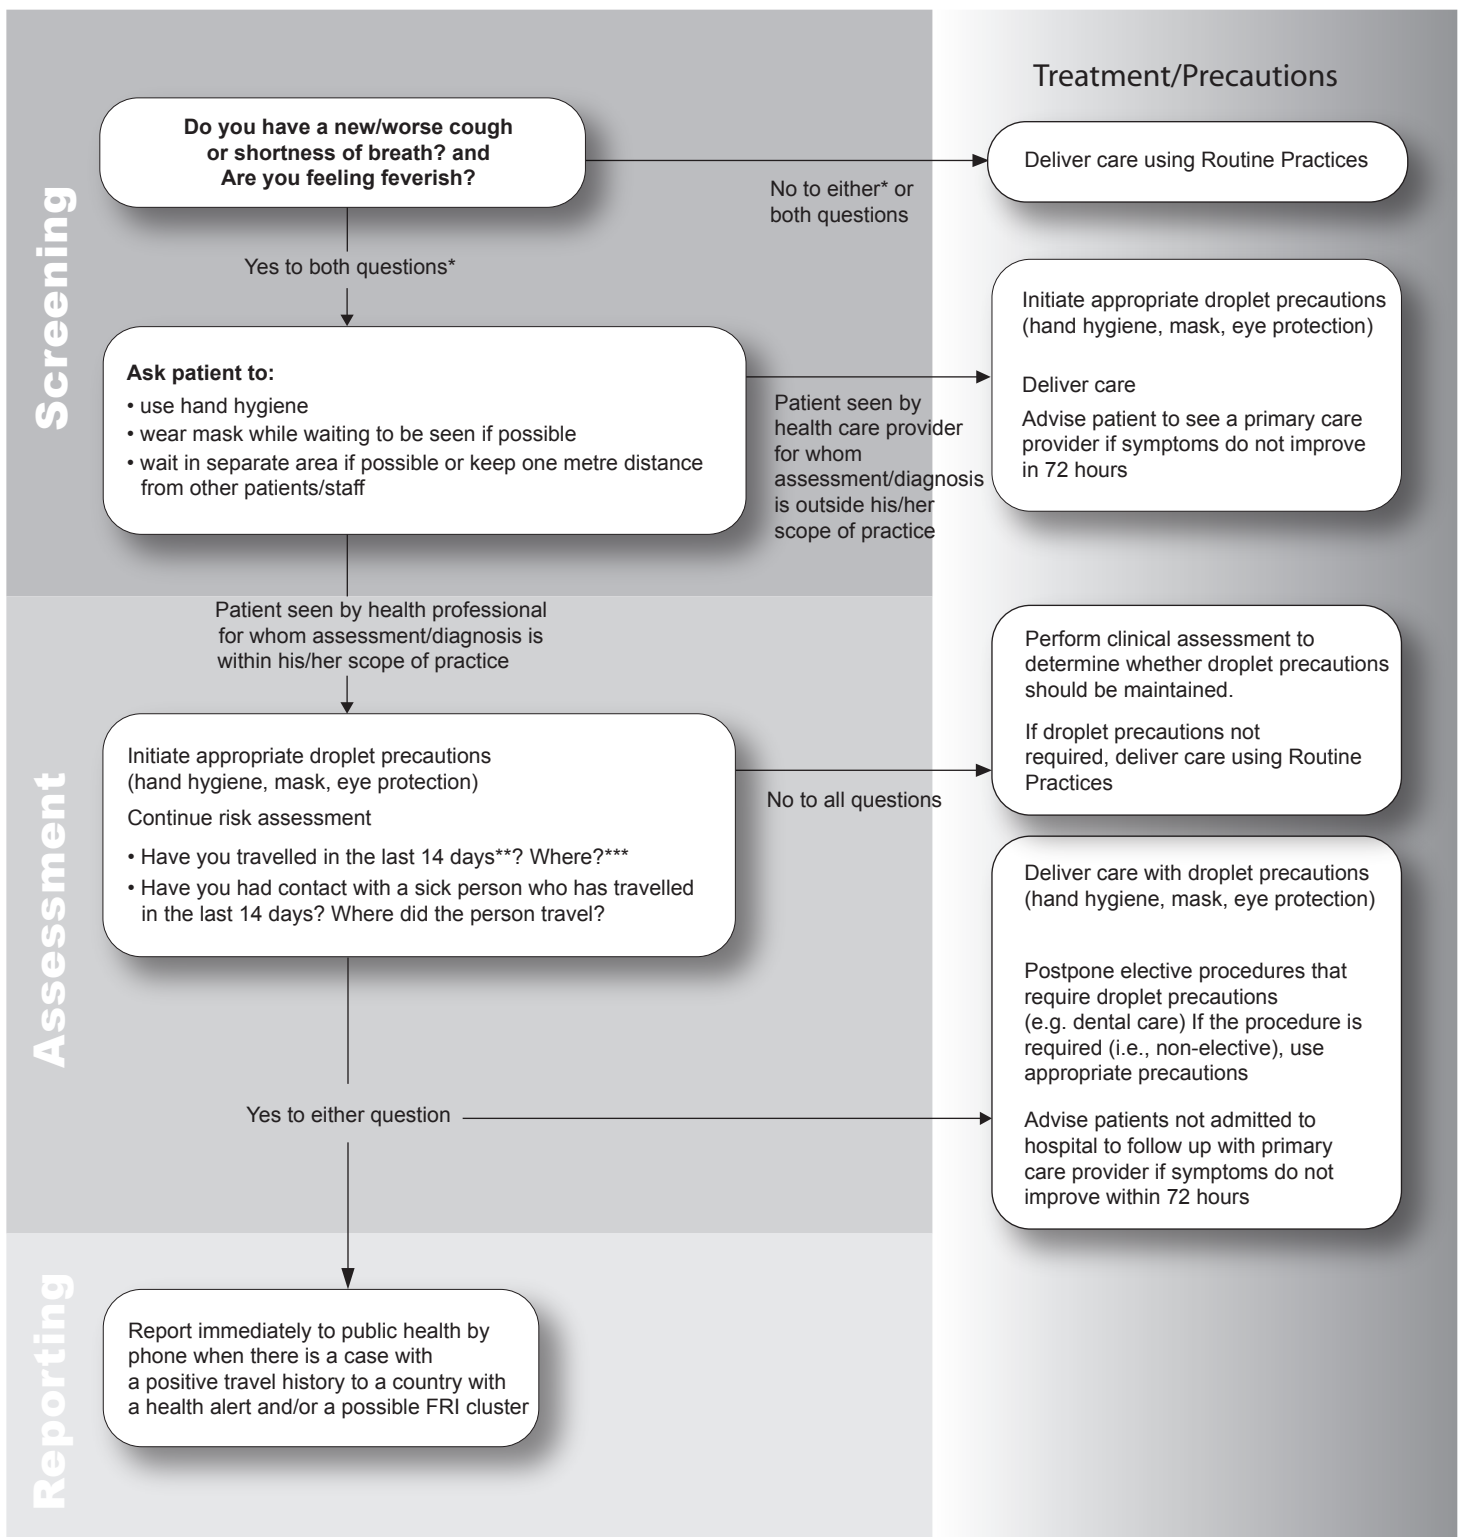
Treatment/Precautions

Screening

Do you have a new/worse cough or shortness of breath? and Are you feeling feverish?

No to either* or both questions

Deliver care using Routine Practices

Yes to both questions*

Ask patient to:
• use hand hygiene
• wear mask while waiting to be seen if possible
• wait in separate area if possible or keep one metre distance from other patients/staff

Patient seen by health care provider for whom assessment/diagnosis is outside his/her scope of practice

Initiate appropriate droplet precautions (hand hygiene, mask, eye protection)

Deliver care

Advise patient to see a primary care provider if symptoms do not improve in 72 hours

Assessment

Patient seen by health professional for whom assessment/diagnosis is within his/her scope of practice

Initiate appropriate droplet precautions (hand hygiene, mask, eye protection)

Continue risk assessment

• Have you travelled in the last 14 days**? Where?***
• Have you had contact with a sick person who has travelled in the last 14 days? Where did the person travel?

No to all questions

Perform clinical assessment to determine whether droplet precautions should be maintained.

If droplet precautions not required, deliver care using Routine Practices

Yes to either question

Deliver care with droplet precautions (hand hygiene, mask, eye protection)

Postpone elective procedures that require droplet precautions (e.g. dental care) If the procedure is required (i.e., non-elective), use appropriate precautions

Advise patients not admitted to hospital to follow up with primary care provider if symptoms do not improve within 72 hours

Reporting

Report immediately to public health by phone when there is a case with a positive travel history to a country with a health alert and/or a possible FRI cluster